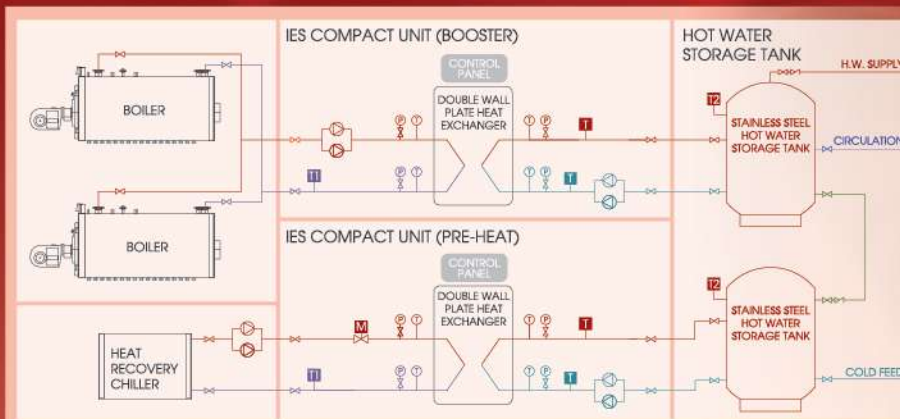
IES COMPACT UNIT (BOOSTER)

HOT WATER STORAGE TANK

CONTROL PANEL

DOUBLE WALL PLATE HEAT EXCHANGER

BOILER

BOILER

P T

P T

T1

P T

T P

T

T

T2

STAINLESS STEEL HOT WATER STORAGE TANK

H.W. SUPPLY

CIRCULATION

IES COMPACT UNIT (PRE-HEAT)

CONTROL PANEL

DOUBLE WALL PLATE HEAT EXCHANGER

M

P T

T P

T

T1

P T

T P

T

T2

STAINLESS STEEL HOT WATER STORAGE TANK

HEAT RECOVERY CHILLER

COLD FEED